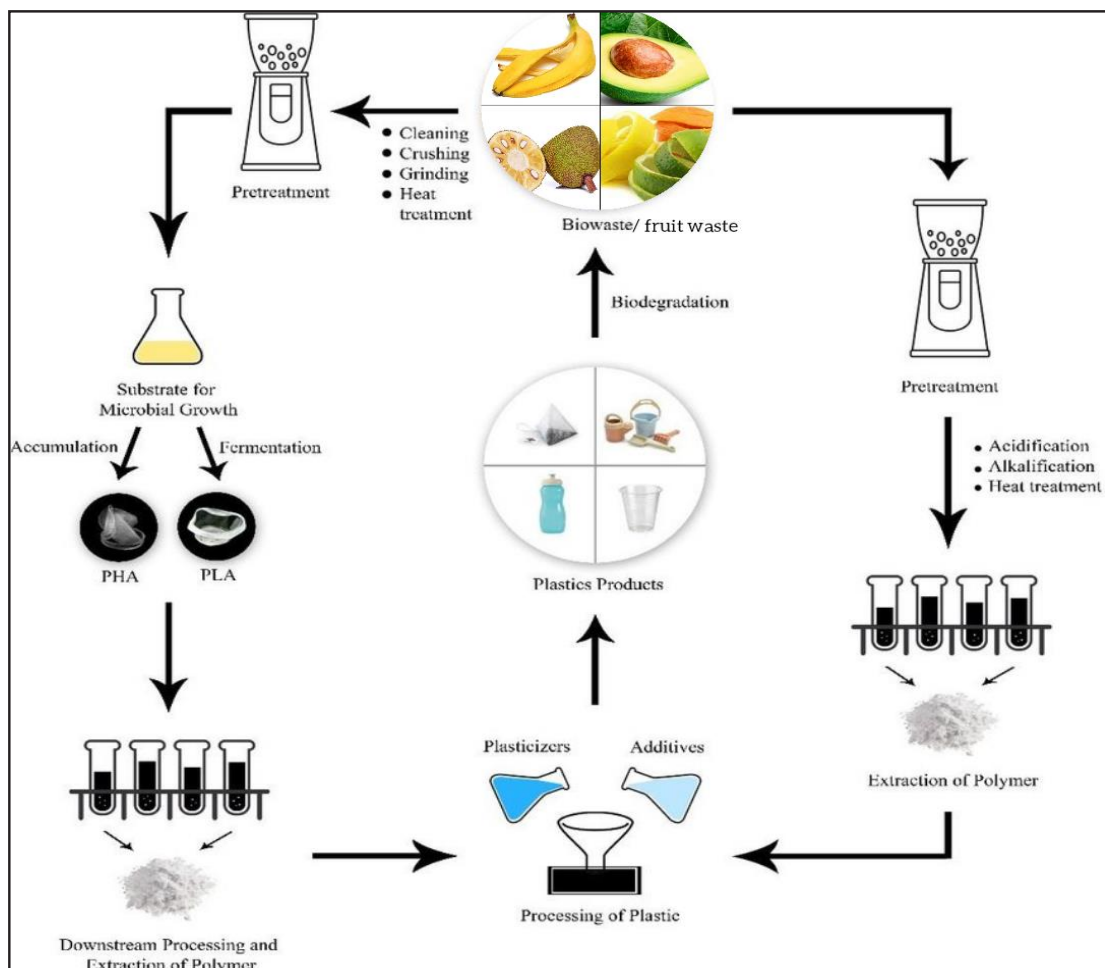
Pretreatment

• Cleaning
• Crushing
• Grinding
• Heat treatment

Biowaste/ fruit waste

Biodegradation

Pretreatment

Substrate for Microbial Growth

Accumulation

Fermentation

PHA

PLA

• Acidification
• Alkalification
• Heat treatment

Plastics Products

Extraction of Polymer

Plasticizers

Additives

Processing of Plastic

Downstream Processing and Extraction of Polymer